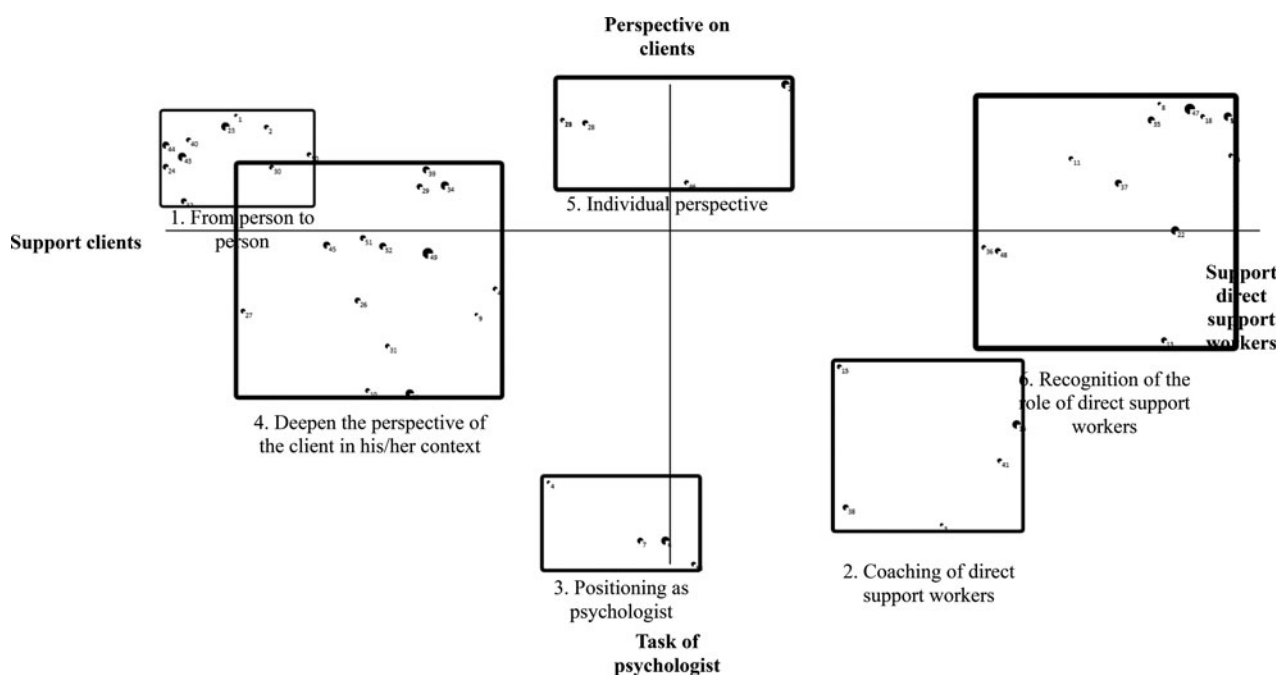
Perspective on clients

Support clients

Support direct support workers

Task of psychologist

1. From person to person

4. Deepen the perspective of the client in his/her context

5. Individual perspective

3. Positioning as psychologist

2. Coaching of direct support workers

6. Recognition of the role of direct support workers

1
23
2
40
44
43
24
30
12
39
29
34
45
51
32
49
26
27
9
31
10
28
46
8
47
35
18
11
37
22
36
48
13
15
41
38
4
7